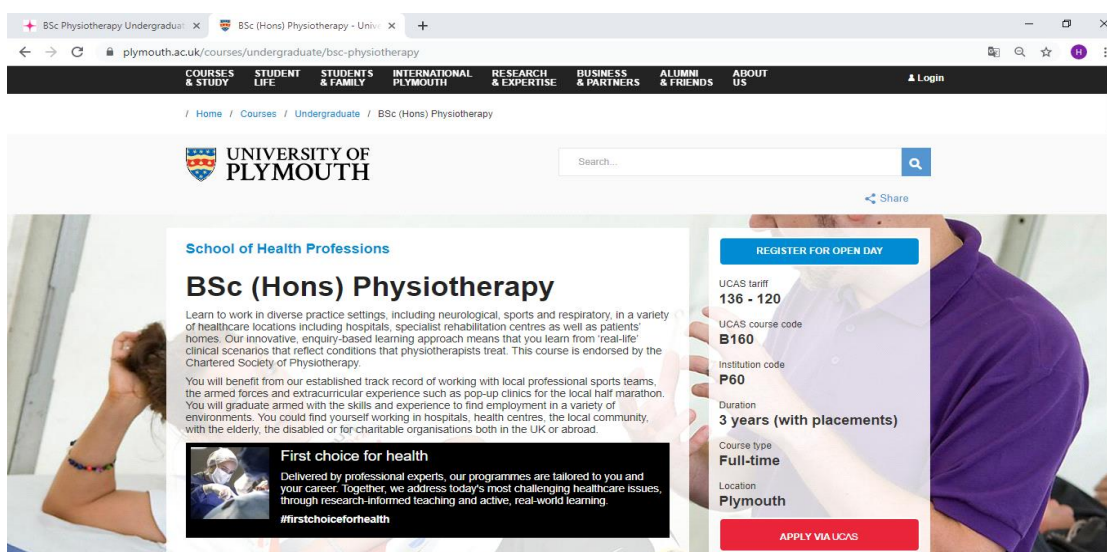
BSc Physiotherapy Undergraduat ×
BSc (Hons) Physiotherapy - Unive ×
+

plymouth.ac.uk/courses/undergraduate/bsc-physiotherapy

COURSES & STUDY
STUDENT LIFE
STUDENTS & FAMILY
INTERNATIONAL PLYMOUTH
RESEARCH & EXPERTISE
BUSINESS & PARTNERS
ALUMNI & FRIENDS
ABOUT US
Login

/ Home / Courses / Undergraduate / BSc (Hons) Physiotherapy

UNIVERSITY OF PLYMOUTH

Search...

Share

School of Health Professions

BSc (Hons) Physiotherapy

Learn to work in diverse practice settings, including neurological, sports and respiratory, in a variety of healthcare locations including hospitals, specialist rehabilitation centres as well as patients' homes. Our innovative, enquiry-based learning approach means that you learn from 'real-life' clinical scenarios that reflect conditions that physiotherapists treat. This course is endorsed by the Chartered Society of Physiotherapy.

You will benefit from our established track record of working with local professional sports teams, the armed forces and extracurricular experience such as pop-up clinics for the local half marathon. You will graduate armed with the skills and experience to find employment in a variety of environments. You could find yourself working in hospitals, health centres, the local community, with the elderly, the disabled or for charitable organisations both in the UK or abroad.

First choice for health

Delivered by professional experts, our programmes are tailored to you and your career. Together, we address today's most challenging healthcare issues, through research-informed teaching and active, real-world learning.

#firstchoiceforhealth

REGISTER FOR OPEN DAY

UCAS tariff
136 - 120

UCAS course code
B160

Institution code
P60

Duration
3 years (with placements)

Course type
Full-time

Location
Plymouth

APPLY VIA UCAS